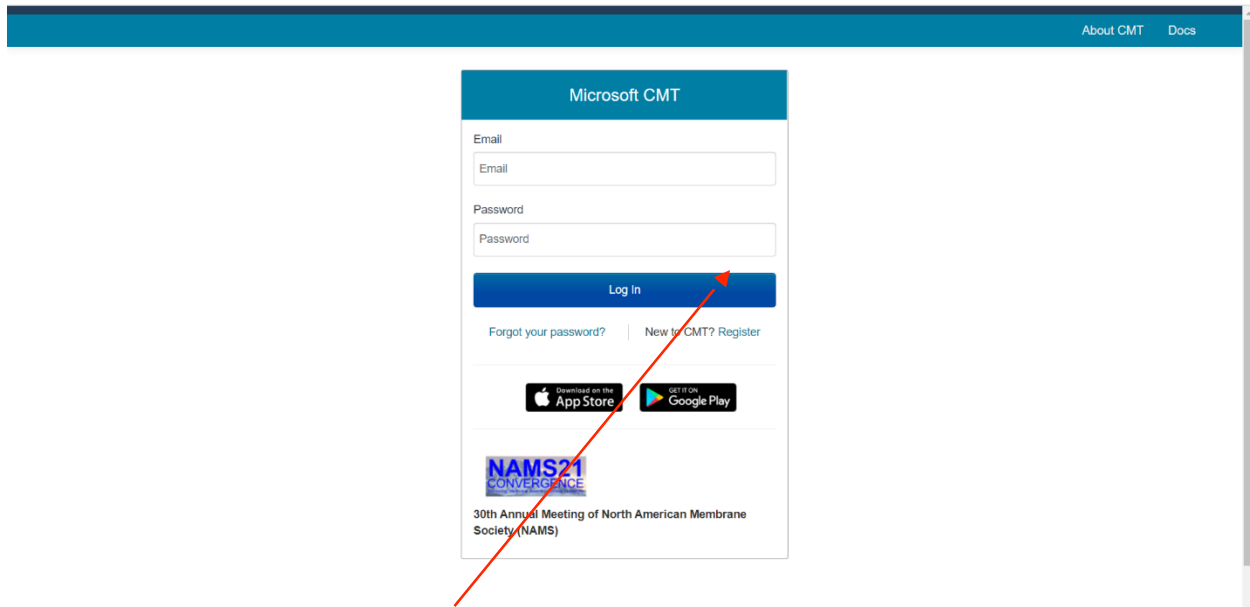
About CMT Docs

Microsoft CMT

Email

Email

Password

Password

Log In

Forgot your password? New to CMT? Register

Download on the App Store

GET IT ON Google Play

NAMS21 CONVERGENCE

30th Annual Meeting of North American Membrane Society (NAMS)